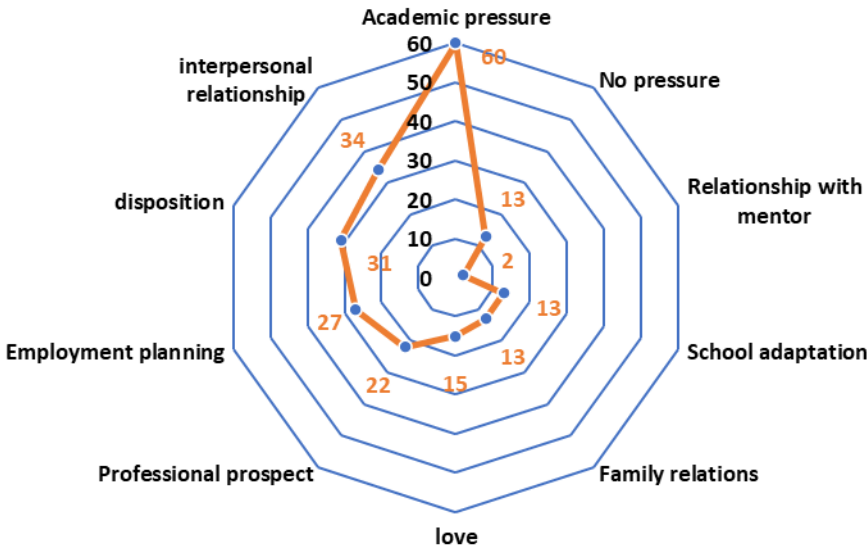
Academic pressure
60
50
40
30
20
10
0
60
No pressure
13
Relationship with mentor
2
13
School adaptation
13
Family relations
15
love
22
Professional prospect
27
Employment planning
31
disposition
34
interpersonal relationship